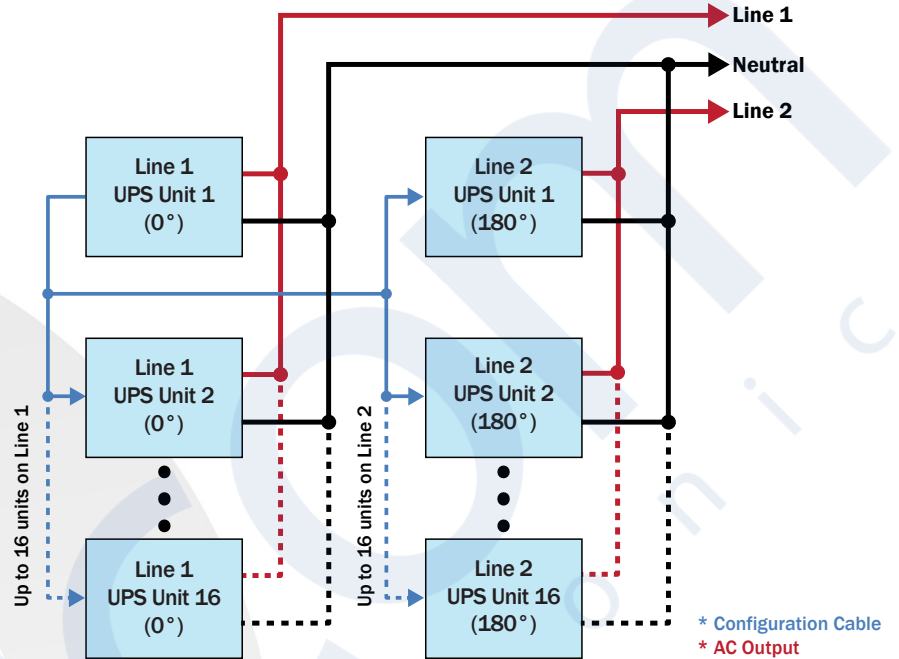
Line 1
Neutral
Line 2

Line 1
UPS Unit 1
(0°)

Line 2
UPS Unit 1
(180°)

Line 1
UPS Unit 2
(0°)

Line 2
UPS Unit 2
(180°)

Up to 16 units on Line 1

Up to 16 units on Line 2

Line 1
UPS Unit 16
(0°)

Line 2
UPS Unit 16
(180°)

* Configuration Cable
* AC Output